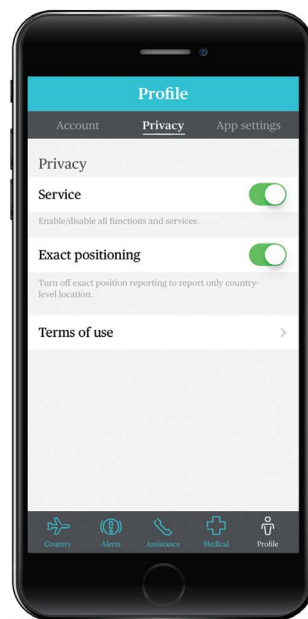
Profile

Account Privacy App settings

Privacy

Service

Enable/disable all functions and services.

Exact positioning

Turn off exact position reporting to report only country-level location.

Terms of use

Country Alerts Assistance Medical Profile